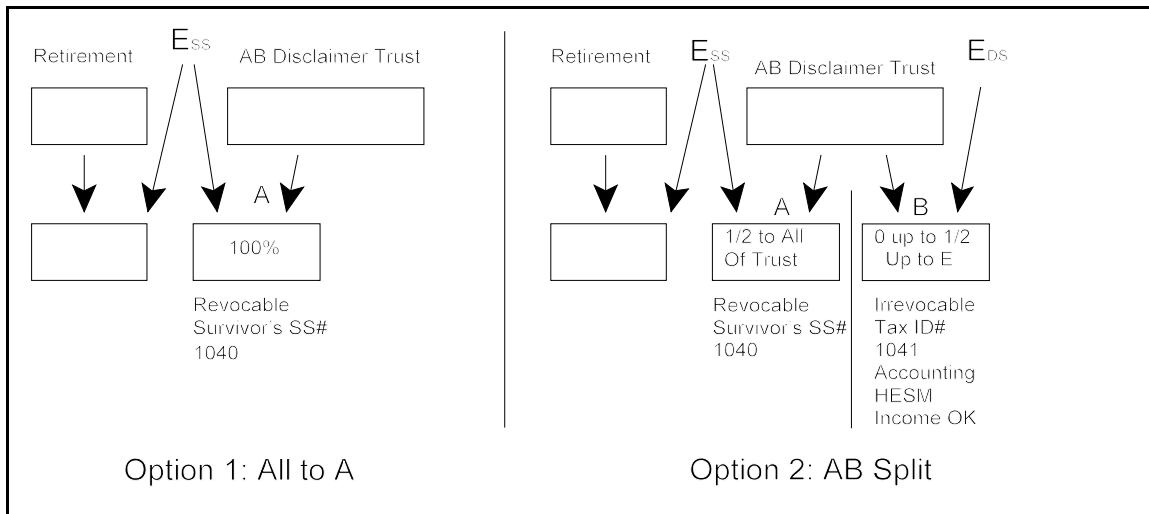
Retirement

$E_{SS}$

AB Disclaimer Trust

A

100%

Revocable
Survivor's SS#
1040

Option 1: All to A

Retirement

$E_{SS}$

AB Disclaimer Trust

$E_{DS}$

A

1/2 to All
Of Trust

Revocable
Survivor's SS#
1040

B

0 up to 1/2
Up to E

Irrevocable
Tax ID#
1041
Accounting
HESM
Income OK

Option 2: AB Split